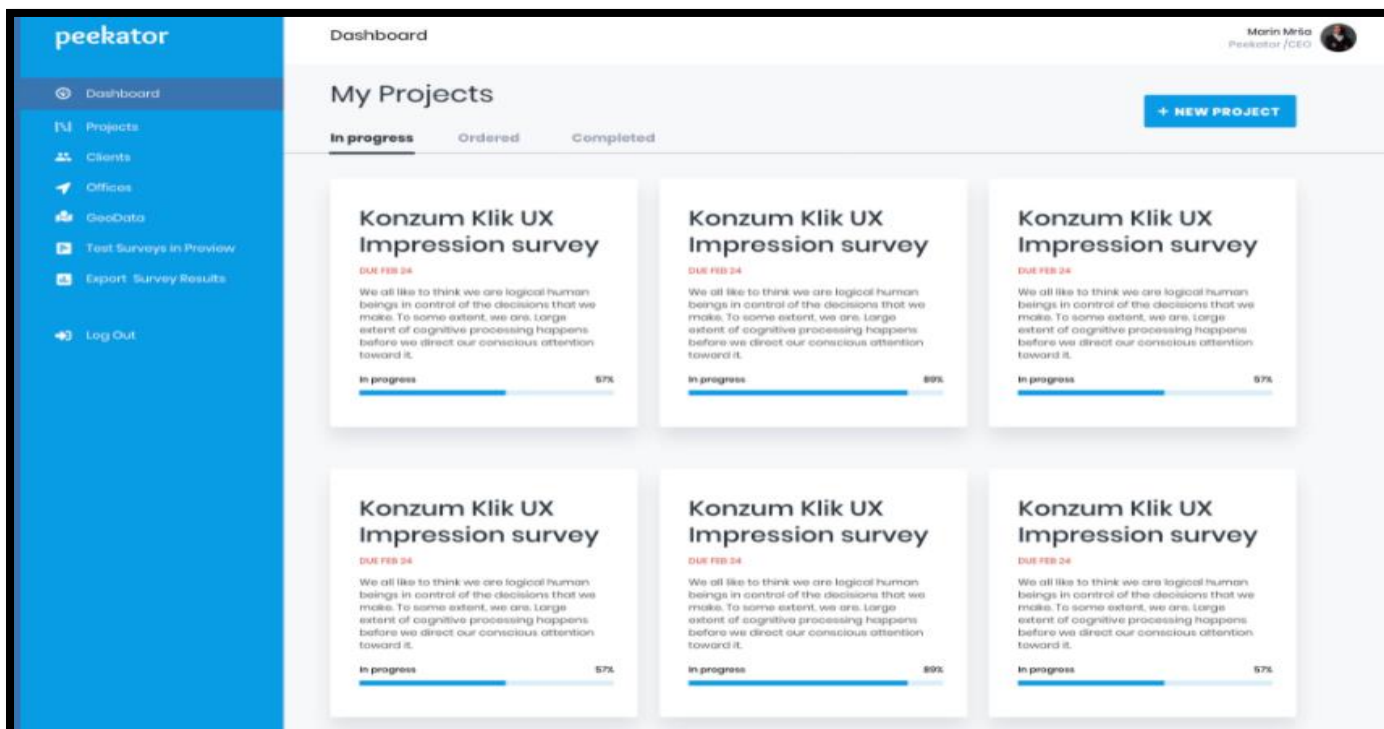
peekator

Dashboard
Projects
Clients
Offices
GeoData
Test Surveys in Preview
Export Survey Results

Log Out

Dashboard

Marin Mršo
Peekator /CEO

My Projects

+ NEW PROJECT

In progress Ordered Completed

Konzum Klik UX Impression survey
DUE FEB 24
We all like to think we are logical human beings in control of the decisions that we make. To some extent, we are. Large extent of cognitive processing happens before we direct our conscious attention toward it.
In progress 57%

Konzum Klik UX Impression survey
DUE FEB 24
We all like to think we are logical human beings in control of the decisions that we make. To some extent, we are. Large extent of cognitive processing happens before we direct our conscious attention toward it.
In progress 89%

Konzum Klik UX Impression survey
DUE FEB 24
We all like to think we are logical human beings in control of the decisions that we make. To some extent, we are. Large extent of cognitive processing happens before we direct our conscious attention toward it.
In progress 57%

Konzum Klik UX Impression survey
DUE FEB 24
We all like to think we are logical human beings in control of the decisions that we make. To some extent, we are. Large extent of cognitive processing happens before we direct our conscious attention toward it.
In progress 57%

Konzum Klik UX Impression survey
DUE FEB 24
We all like to think we are logical human beings in control of the decisions that we make. To some extent, we are. Large extent of cognitive processing happens before we direct our conscious attention toward it.
In progress 89%

Konzum Klik UX Impression survey
DUE FEB 24
We all like to think we are logical human beings in control of the decisions that we make. To some extent, we are. Large extent of cognitive processing happens before we direct our conscious attention toward it.
In progress 57%